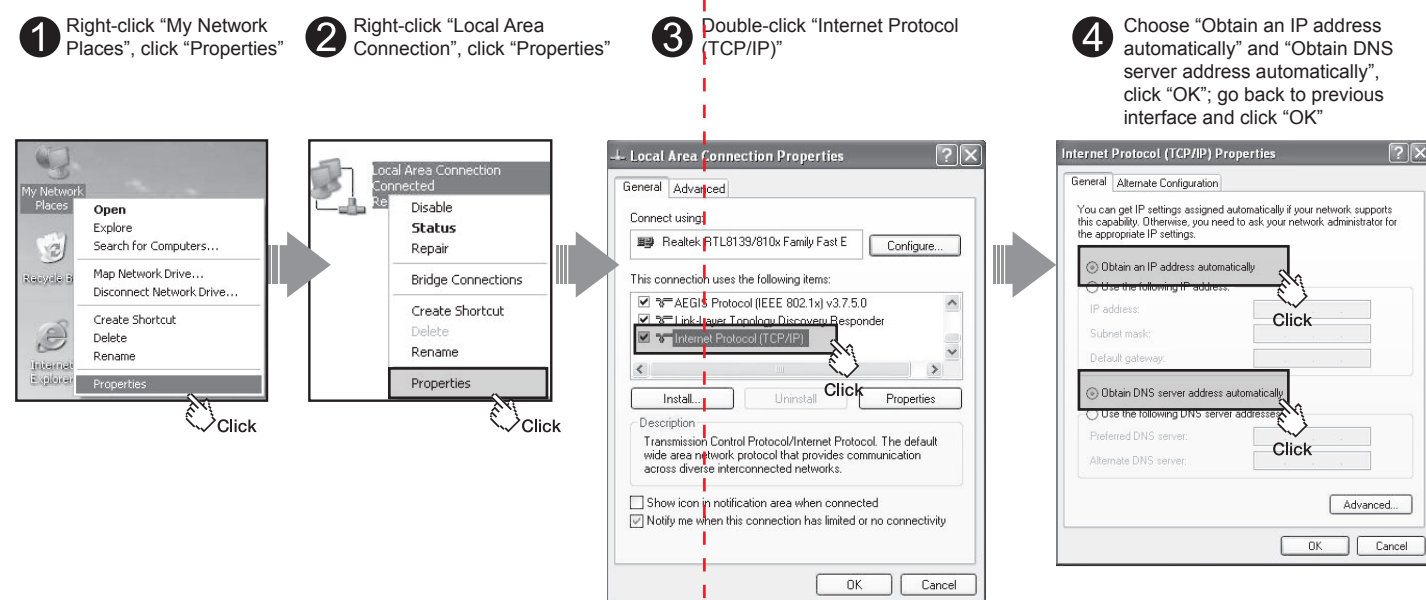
1 Right-click “My Network Places”, click “Properties”

2 Right-click “Local Area Connection, click “Properties”

3 Double-click “Internet Protocol (TCP/IP)”

4 Choose “Obtain an IP address automatically” and “Obtain DNS server address automatically”, click “OK”; go back to previous interface and click “OK”

My Network Places
Recycle Bin
Internet Explorer
Open
Explore
Search for Computers...
Map Network Drive...
Disconnect Network Drive...
Create Shortcut
Delete
Rename
Properties
Click

Local Area Connection
Connected
Re
Disable
Status
Repair
Bridge Connections
Create Shortcut
Delete
Rename
Properties
Click

Local Area Connection Properties
General Advanced
Connect using:
Realtek RTL8139/810x Family Fast E
Configure...
This connection uses the following items:
AEGIS Protocol (IEEE 802.1x) v3.7.5.0
Link-Layer Topology Discovery Responder
Internet Protocol (TCP/IP)
Click
Install...
Uninstall
Properties
Description
Transmission Control Protocol/Internet Protocol. The default wide area network protocol that provides communication across diverse interconnected networks.
Show icon in notification area when connected
Notify me when this connection has limited or no connectivity
OK
Cancel

Internet Protocol (TCP/IP) Properties
General Alternate Configuration
You can get IP settings assigned automatically if your network supports this capability. Otherwise, you need to ask your network administrator for the appropriate IP settings.
Obtain an IP address automatically
Use the following IP address:
IP address:
Click
Subnet mask:
Default gateway:
Obtain DNS server address automatically
Use the following DNS server addresses:
Preferred DNS server:
Click
Alternate DNS server:
Advanced...
OK
Cancel